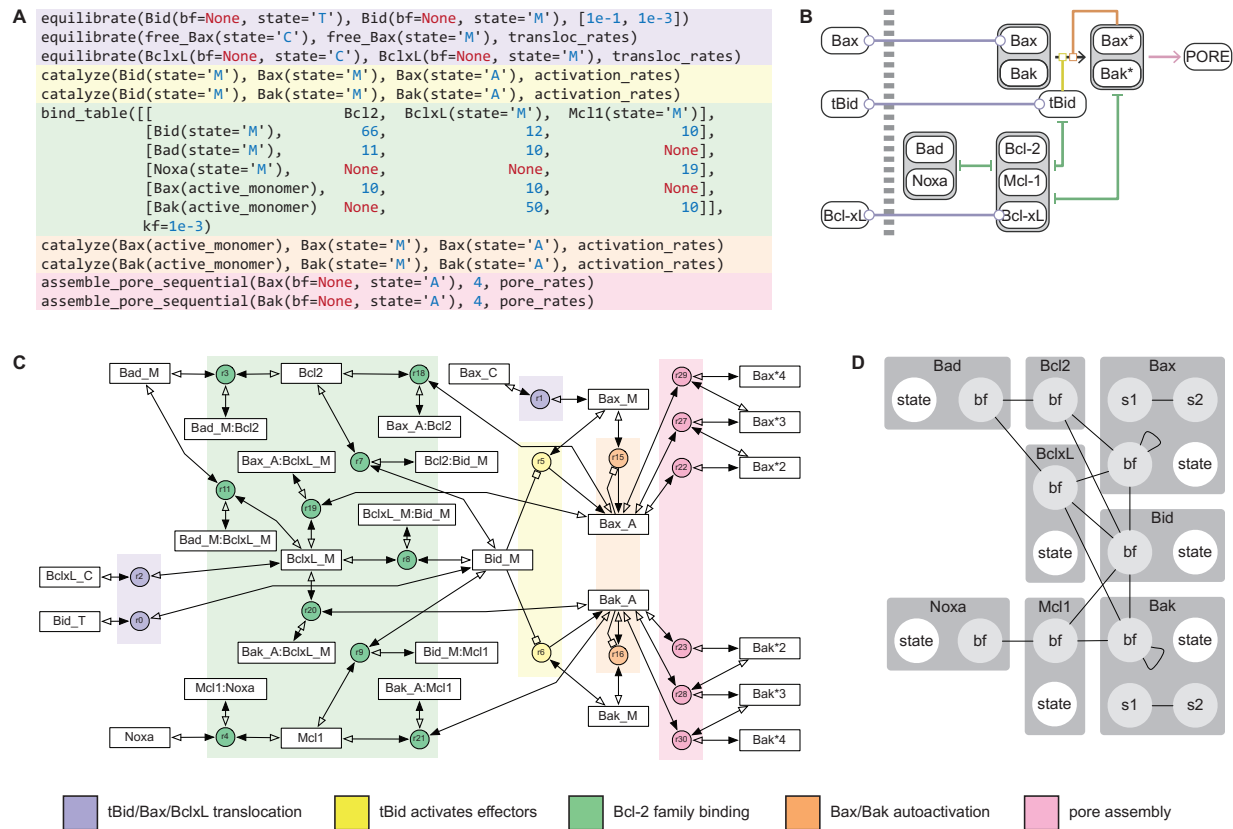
A

equilibrate(Bid(bf=None, state='T'), Bid(bf=None, state='M'), [1e-1, 1e-3])
equilibrate(free_Bax(state='C'), free_Bax(state='M'), transloc_rates)
equilibrate(BclxL(bf=None, state='C'), BclxL(bf=None, state='M'), transloc_rates)
catalyze(Bid(state='M'), Bax(state='M'), Bax(state='A'), activation_rates)
catalyze(Bid(state='M'), Bak(state='M'), Bak(state='A'), activation_rates)
bind_table([[ Bcl2, BclxL(state='M'), Mcl1(state='M')],
[Bid(state='M'), 66, 12, 10],
[Bad(state='M'), 11, 10, None],
[Noxa(state='M'), None, None, 19],
[Bax(active_monomer), 10, 10, None],
[Bak(active_monomer) None, 50, 10]],
kf=1e-3)
catalyze(Bax(active_monomer), Bax(state='M'), Bax(state='A'), activation_rates)
catalyze(Bak(active_monomer), Bak(state='M'), Bak(state='A'), activation_rates)
assemble_pore_sequential(Bax(bf=None, state='A'), 4, pore_rates)
assemble_pore_sequential(Bak(bf=None, state='A'), 4, pore_rates)

B

Bax
Bax
Bak
Bax*
Bak*
PORE
tBid
tBid
Bad
Noxa
Bcl-2
Mcl-1
Bcl-xL
Bcl-xL

C

Bad_M r3 Bcl2 r18 Bax_C r1 Bax_M r29 Bax*4
Bad_M:Bcl2 Bax_A:Bcl2 r27 Bax*3
Bax_A:BclxL_M r7 Bcl2:Bid_M r5 r15 r22 Bax*2
r11 r19 BclxL_M:Bid_M Bax_A
Bad_M:BclxL_M BclxL_M r8 Bid_M
BclxL_C r2
Bid_T r0 r20 Bak_A
Bak_A:BclxL_M r9 Bid_M:Mcl1 r6 r16 r23 Bak*2
Mcl1:Noxa Bak_A:Mcl1 r28 Bak*3
Noxa r4 Mcl1 r21 Bak_M r30 Bak*4

D

Bad
state bf
Bcl2
bf
Bax
s1 s2
bf state
BclxL
bf
state
Bid
bf state
Noxa
state bf
Mcl1
bf
state
Bak
bf state
s1 s2

tBid/Bax/BclxL translocation
tBid activates effectors
Bcl-2 family binding
Bax/Bak autoactivation
pore assembly